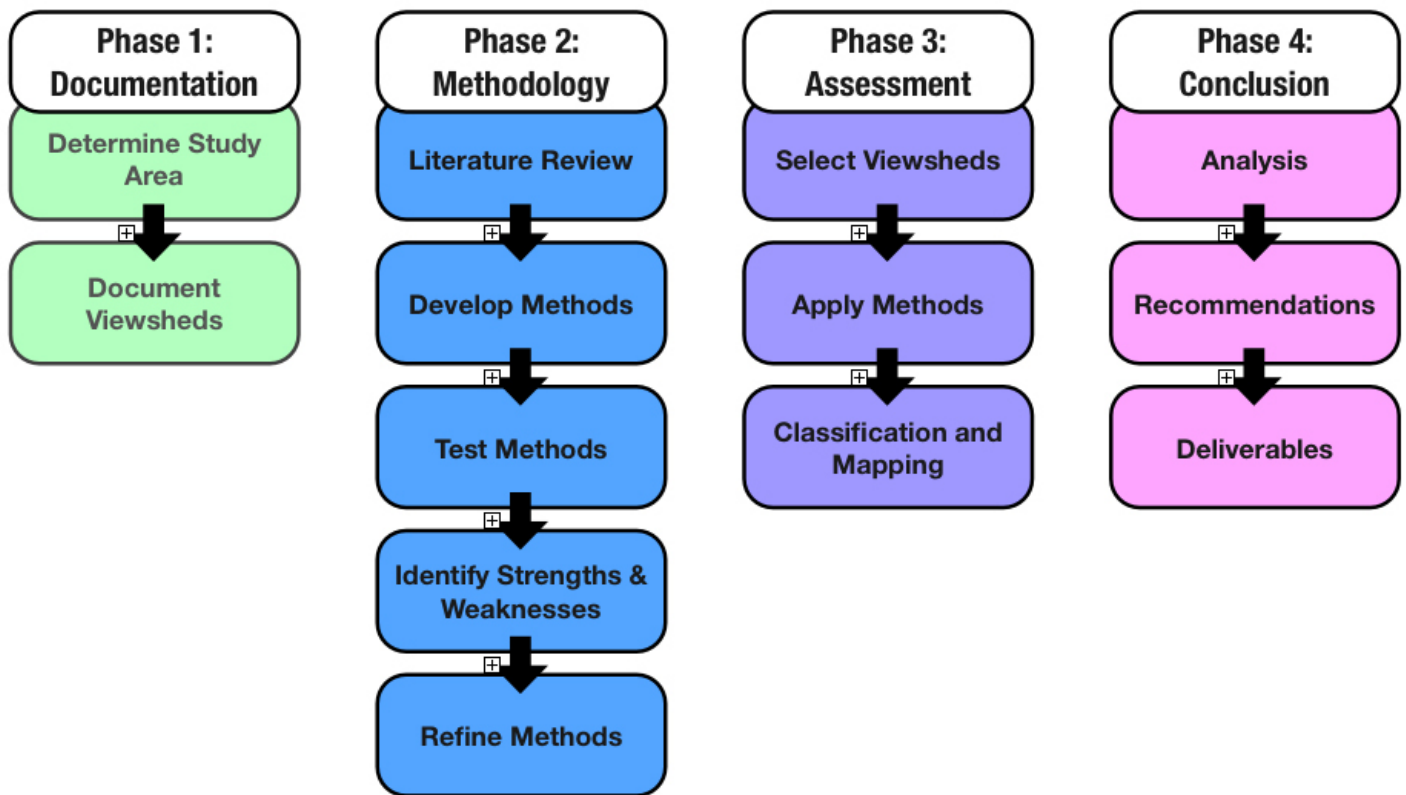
Phase 1: Documentation

Determine Study Area

Document Viewsheds

Phase 2: Methodology

Literature Review

Develop Methods

Test Methods

Identify Strengths & Weaknesses

Refine Methods

Phase 3: Assessment

Select Viewsheds

Apply Methods

Classification and Mapping

Phase 4: Conclusion

Analysis

Recommendations

Deliverables